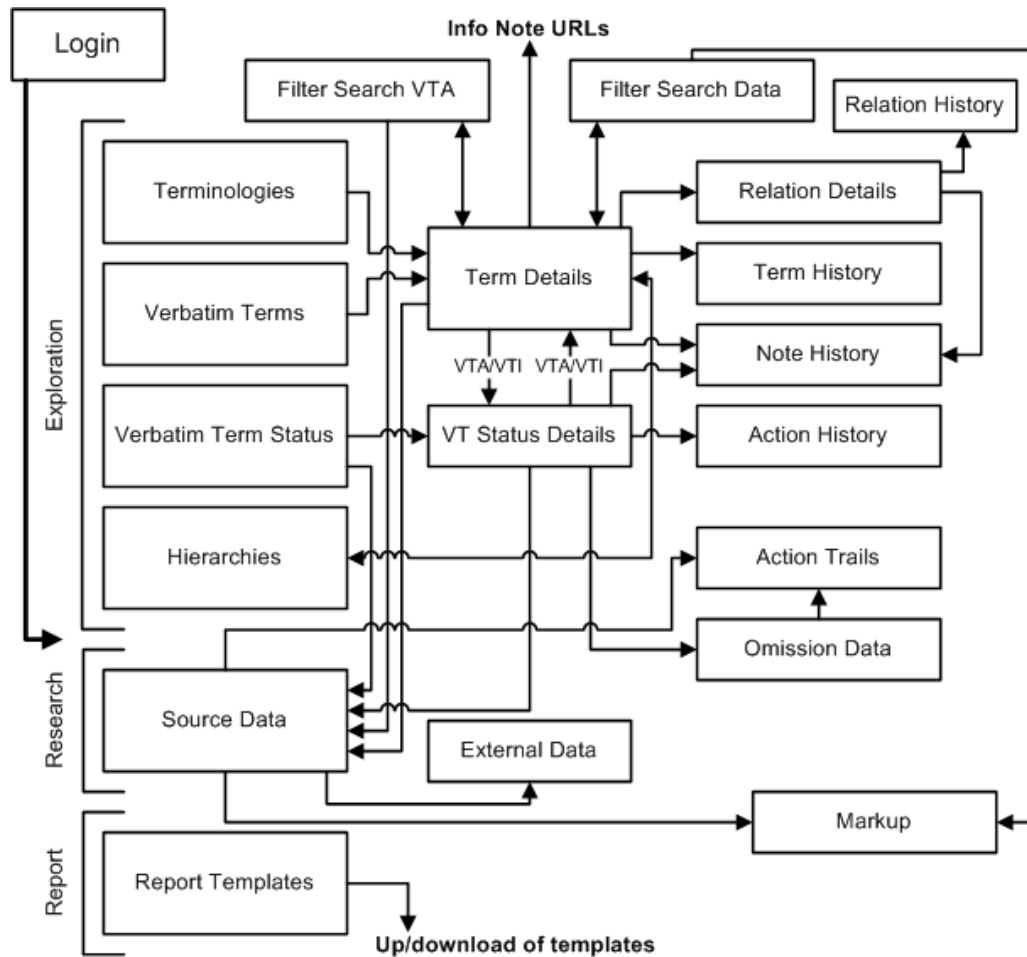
Login

Info Note URLs

Filter Search VTA

Filter Search Data

Relation History

Exploration

Terminologies

Relation Details

Term Details

Term History

Verbatim Terms

Note History

VTA/VTI

VTA/VTI

Verbatim Term Status

VT Status Details

Action History

Hierarchies

Action Trails

Omission Data

Research

Source Data

External Data

Markup

Report

Report Templates

Up/download of templates